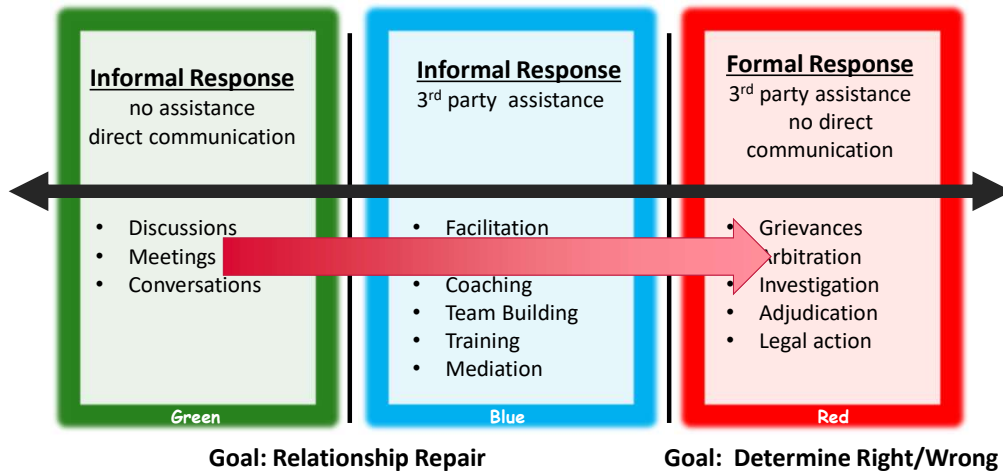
Informal Response
no assistance
direct communication

- Discussions
- Meetings
- Conversations

Green

Informal Response
3rd party assistance

- Facilitation
- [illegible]
- Coaching
- Team Building
- Training
- Mediation

Blue

Formal Response
3rd party assistance
no direct communication

- Grievances
- Arbitration
- Investigation
- Adjudication
- Legal action

Red

Goal: Relationship Repair

Goal: Determine Right/Wrong